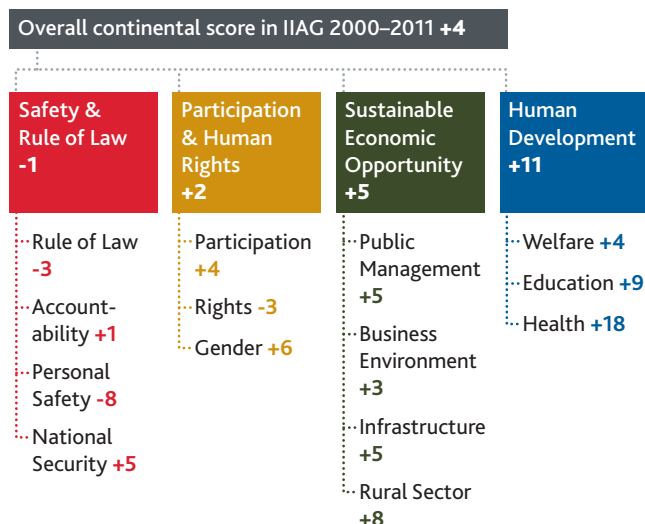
Overall continental score in IIAG 2000–2011 +4

Safety & Rule of Law -1

Rule of Law -3

Accountability +1

Personal Safety -8

National Security +5

Participation & Human Rights +2

Participation +4

Rights -3

Gender +6

Sustainable Economic Opportunity +5

Public Management +5

Business Environment +3

Infrastructure +5

Rural Sector +8

Human Development +11

Welfare +4

Education +9

Health +18